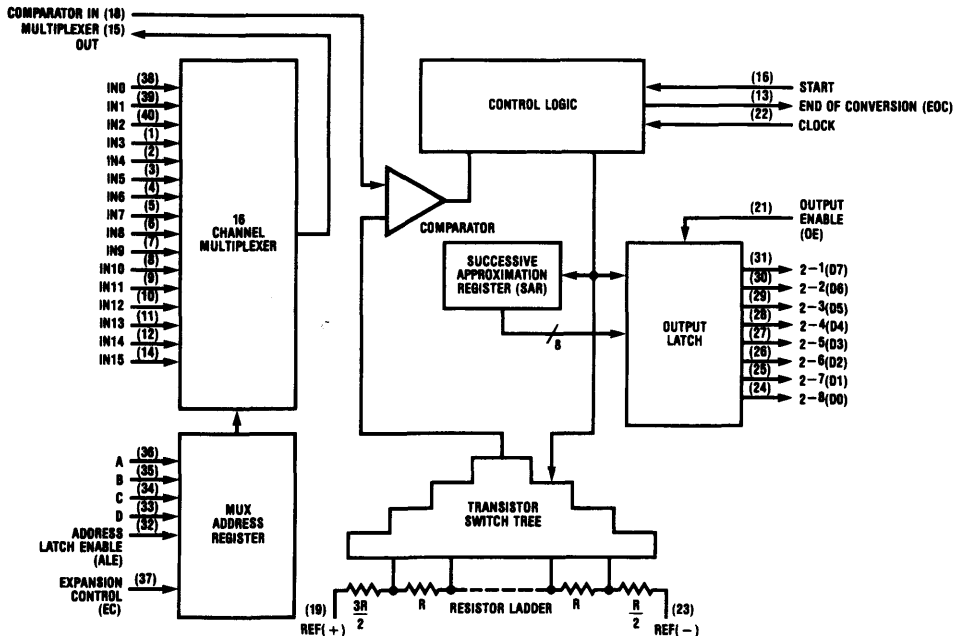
COMPARATOR IN (18)
MULTIPLEXER (15) OUT

IN0 (38)
IN1 (39)
IN2 (40)
IN3 (1)
IN4 (2)
IN5 (3)
IN6 (4)
IN7 (5)
IN8 (6)
IN9 (7)
IN10 (8)
IN11 (9)
IN12 (10)
IN13 (11)
IN14 (12)
IN15 (14)

16 CHANNEL MULTIPLEXER

CONTROL LOGIC

(16) START
(13) END OF CONVERSION (EOC)
(22) CLOCK

COMPARATOR

(21) OUTPUT ENABLE (OE)

SUCCESSIVE APPROXIMATION REGISTER (SAR)

8

OUTPUT LATCH

(31) $2^{-1}$(D7)
(30) $2^{-2}$(D6)
(29) $2^{-3}$(D5)
(28) $2^{-4}$(D4)
(27) $2^{-5}$(D3)
(26) $2^{-6}$(D2)
(25) $2^{-7}$(D1)
(24) $2^{-8}$(D0)

A (36)
B (35)
C (34)
D (33)
ADDRESS LATCH ENABLE (ALE) (32)

MUX ADDRESS REGISTER

EXPANSION CONTROL (EC) (37)

TRANSISTOR SWITCH TREE

(19) REF(+) $\frac{3R}{2}$ R RESISTOR LADDER R $\frac{R}{2}$ (23) REF(−)